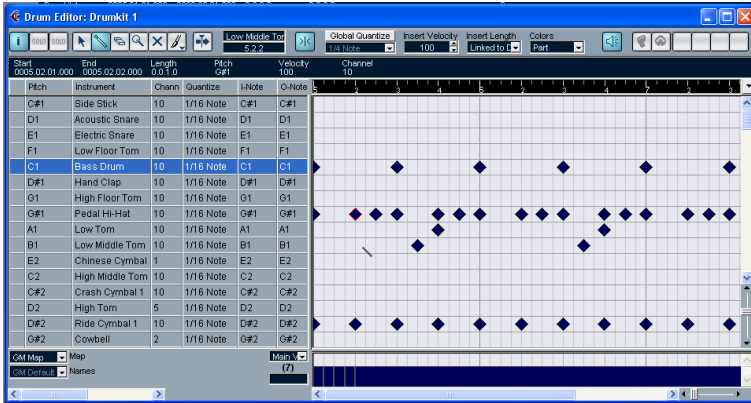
Drum Editor: Drumkit 1

SOLO SOLO

Low Middle Tom
5.2.2

Global Quantize
1/4 Note

Insert Velocity
100

Insert Length
Linked to D

Colors
Part

Start
0005.02.01.000

End
0005.02.02.000

Length
0.0.1.0

Pitch
G#1

Velocity
100

Channel
10

| Pitch | Instrument | Chann | Quantize | I-Note | O-Note |
|---|---|---|---|---|---|
| C#1 | Side Stick | 10 | 1/16 Note | C#1 | C#1 |
| D1 | Acoustic Snare | 10 | 1/16 Note | D1 | D1 |
| E1 | Electric Snare | 10 | 1/16 Note | E1 | E1 |
| F1 | Low Floor Tom | 10 | 1/16 Note | F1 | F1 |
| C1 | Bass Drum | 10 | 1/16 Note | C1 | C1 |
| D#1 | Hand Clap | 10 | 1/16 Note | D#1 | D#1 |
| G1 | High Floor Tom | 10 | 1/16 Note | G1 | G1 |
| G#1 | Pedal Hi-Hat | 10 | 1/16 Note | G#1 | G#1 |
| A1 | Low Tom | 10 | 1/16 Note | A1 | A1 |
| B1 | Low Middle Tom | 10 | 1/16 Note | B1 | B1 |
| E2 | Chinese Cymbal | 1 | 1/16 Note | E2 | E2 |
| C2 | High Middle Tom | 10 | 1/16 Note | C2 | C2 |
| C#2 | Crash Cymbal 1 | 10 | 1/16 Note | C#2 | C#2 |
| D2 | High Tom | 5 | 1/16 Note | D2 | D2 |
| D#2 | Ride Cymbal 1 | 10 | 1/16 Note | D#2 | D#2 |
| G#2 | Cowbell | 2 | 1/16 Note | G#2 | G#2 |

5 2 3 4 6 2 3 4 7 2 3

GM Map Map
GM Default Names
Main V
(7)